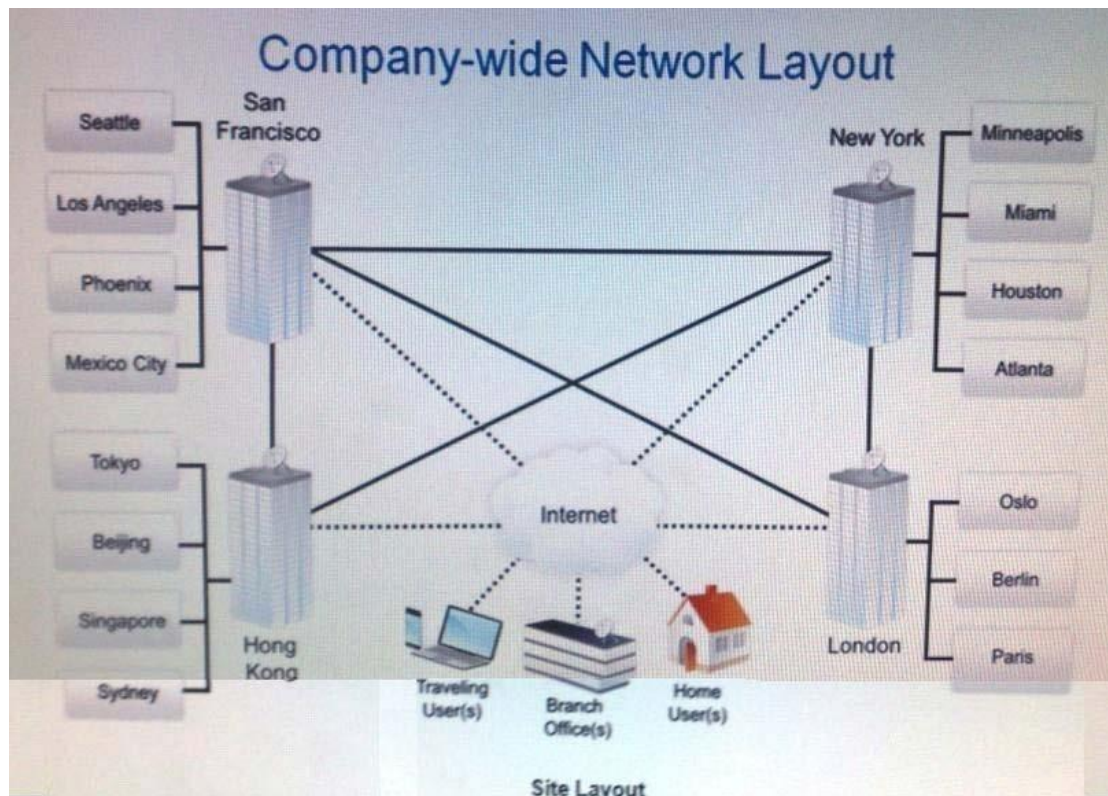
Company-wide Network Layout

Seattle
Los Angeles
Phoenix
Mexico City

San Francisco

New York

Minneapolis
Miami
Houston
Atlanta

Tokyo
Beijing
Singapore
Sydney

Hong Kong

Internet

London

Oslo
Berlin
Paris

Traveling User(s)
Branch Office(s)
Home User(s)

Site Layout